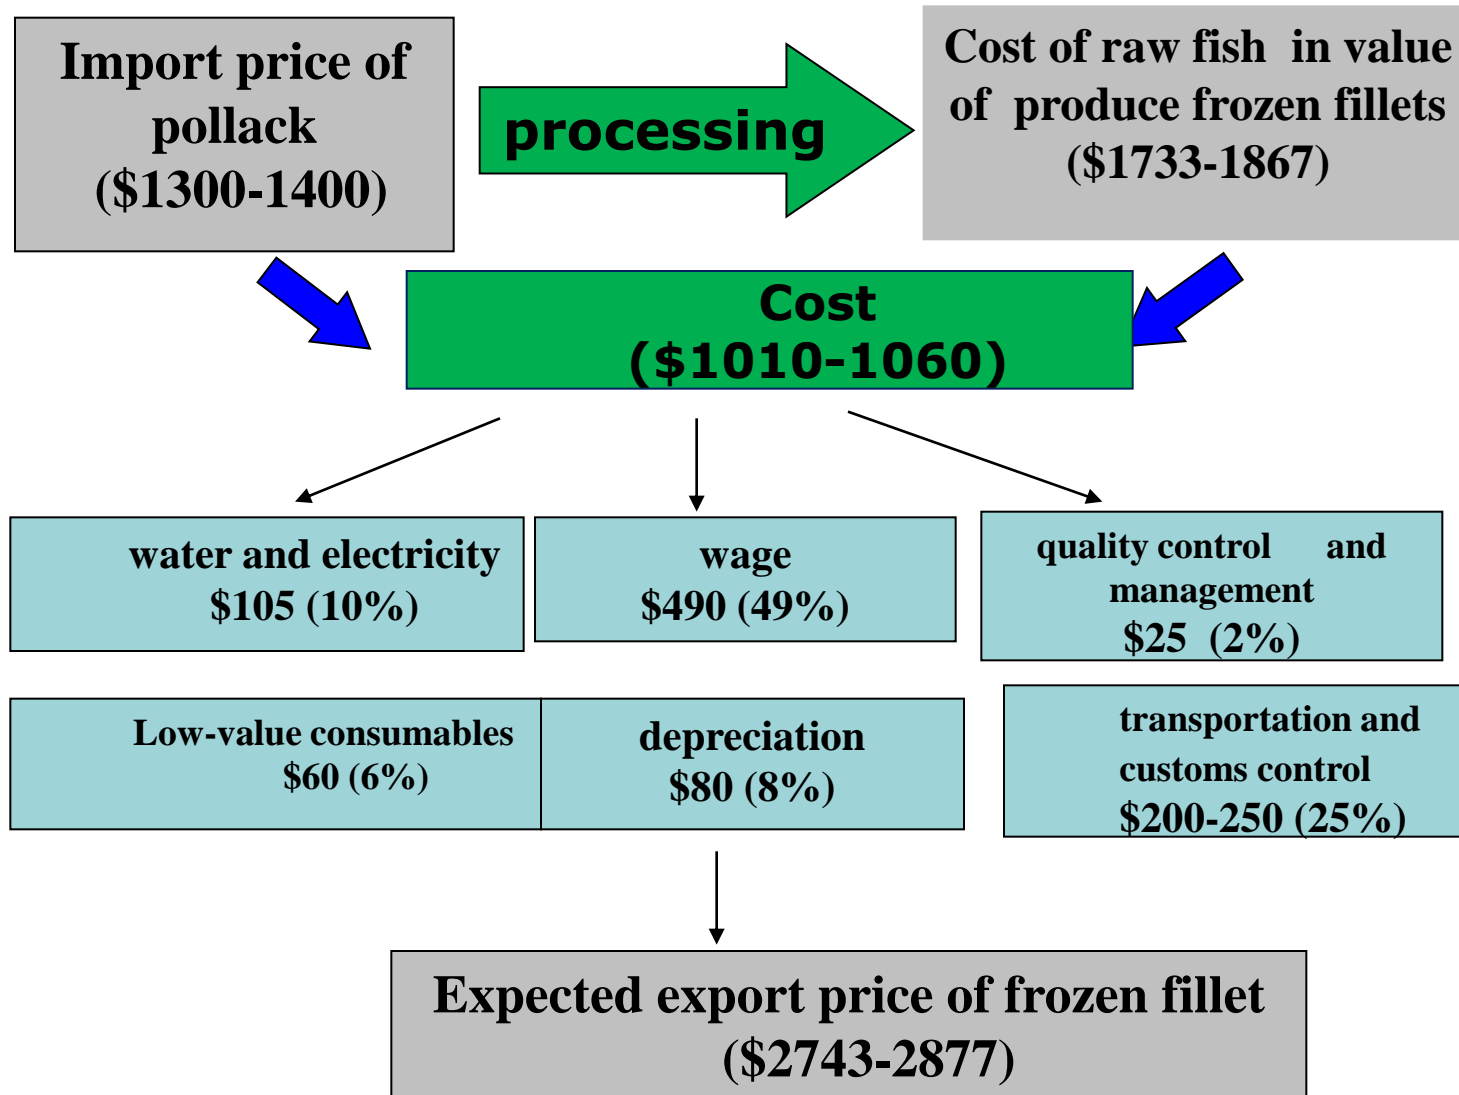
Import price of pollack ($1300-1400)

processing

Cost of raw fish in value of produce frozen fillets ($1733-1867)

Cost ($1010-1060)

water and electricity $105 (10%)

wage $490 (49%)

quality control and management $25 (2%)

Low-value consumables $60 (6%)

depreciation $80 (8%)

transportation and customs control $200-250 (25%)

Expected export price of frozen fillet ($2743-2877)